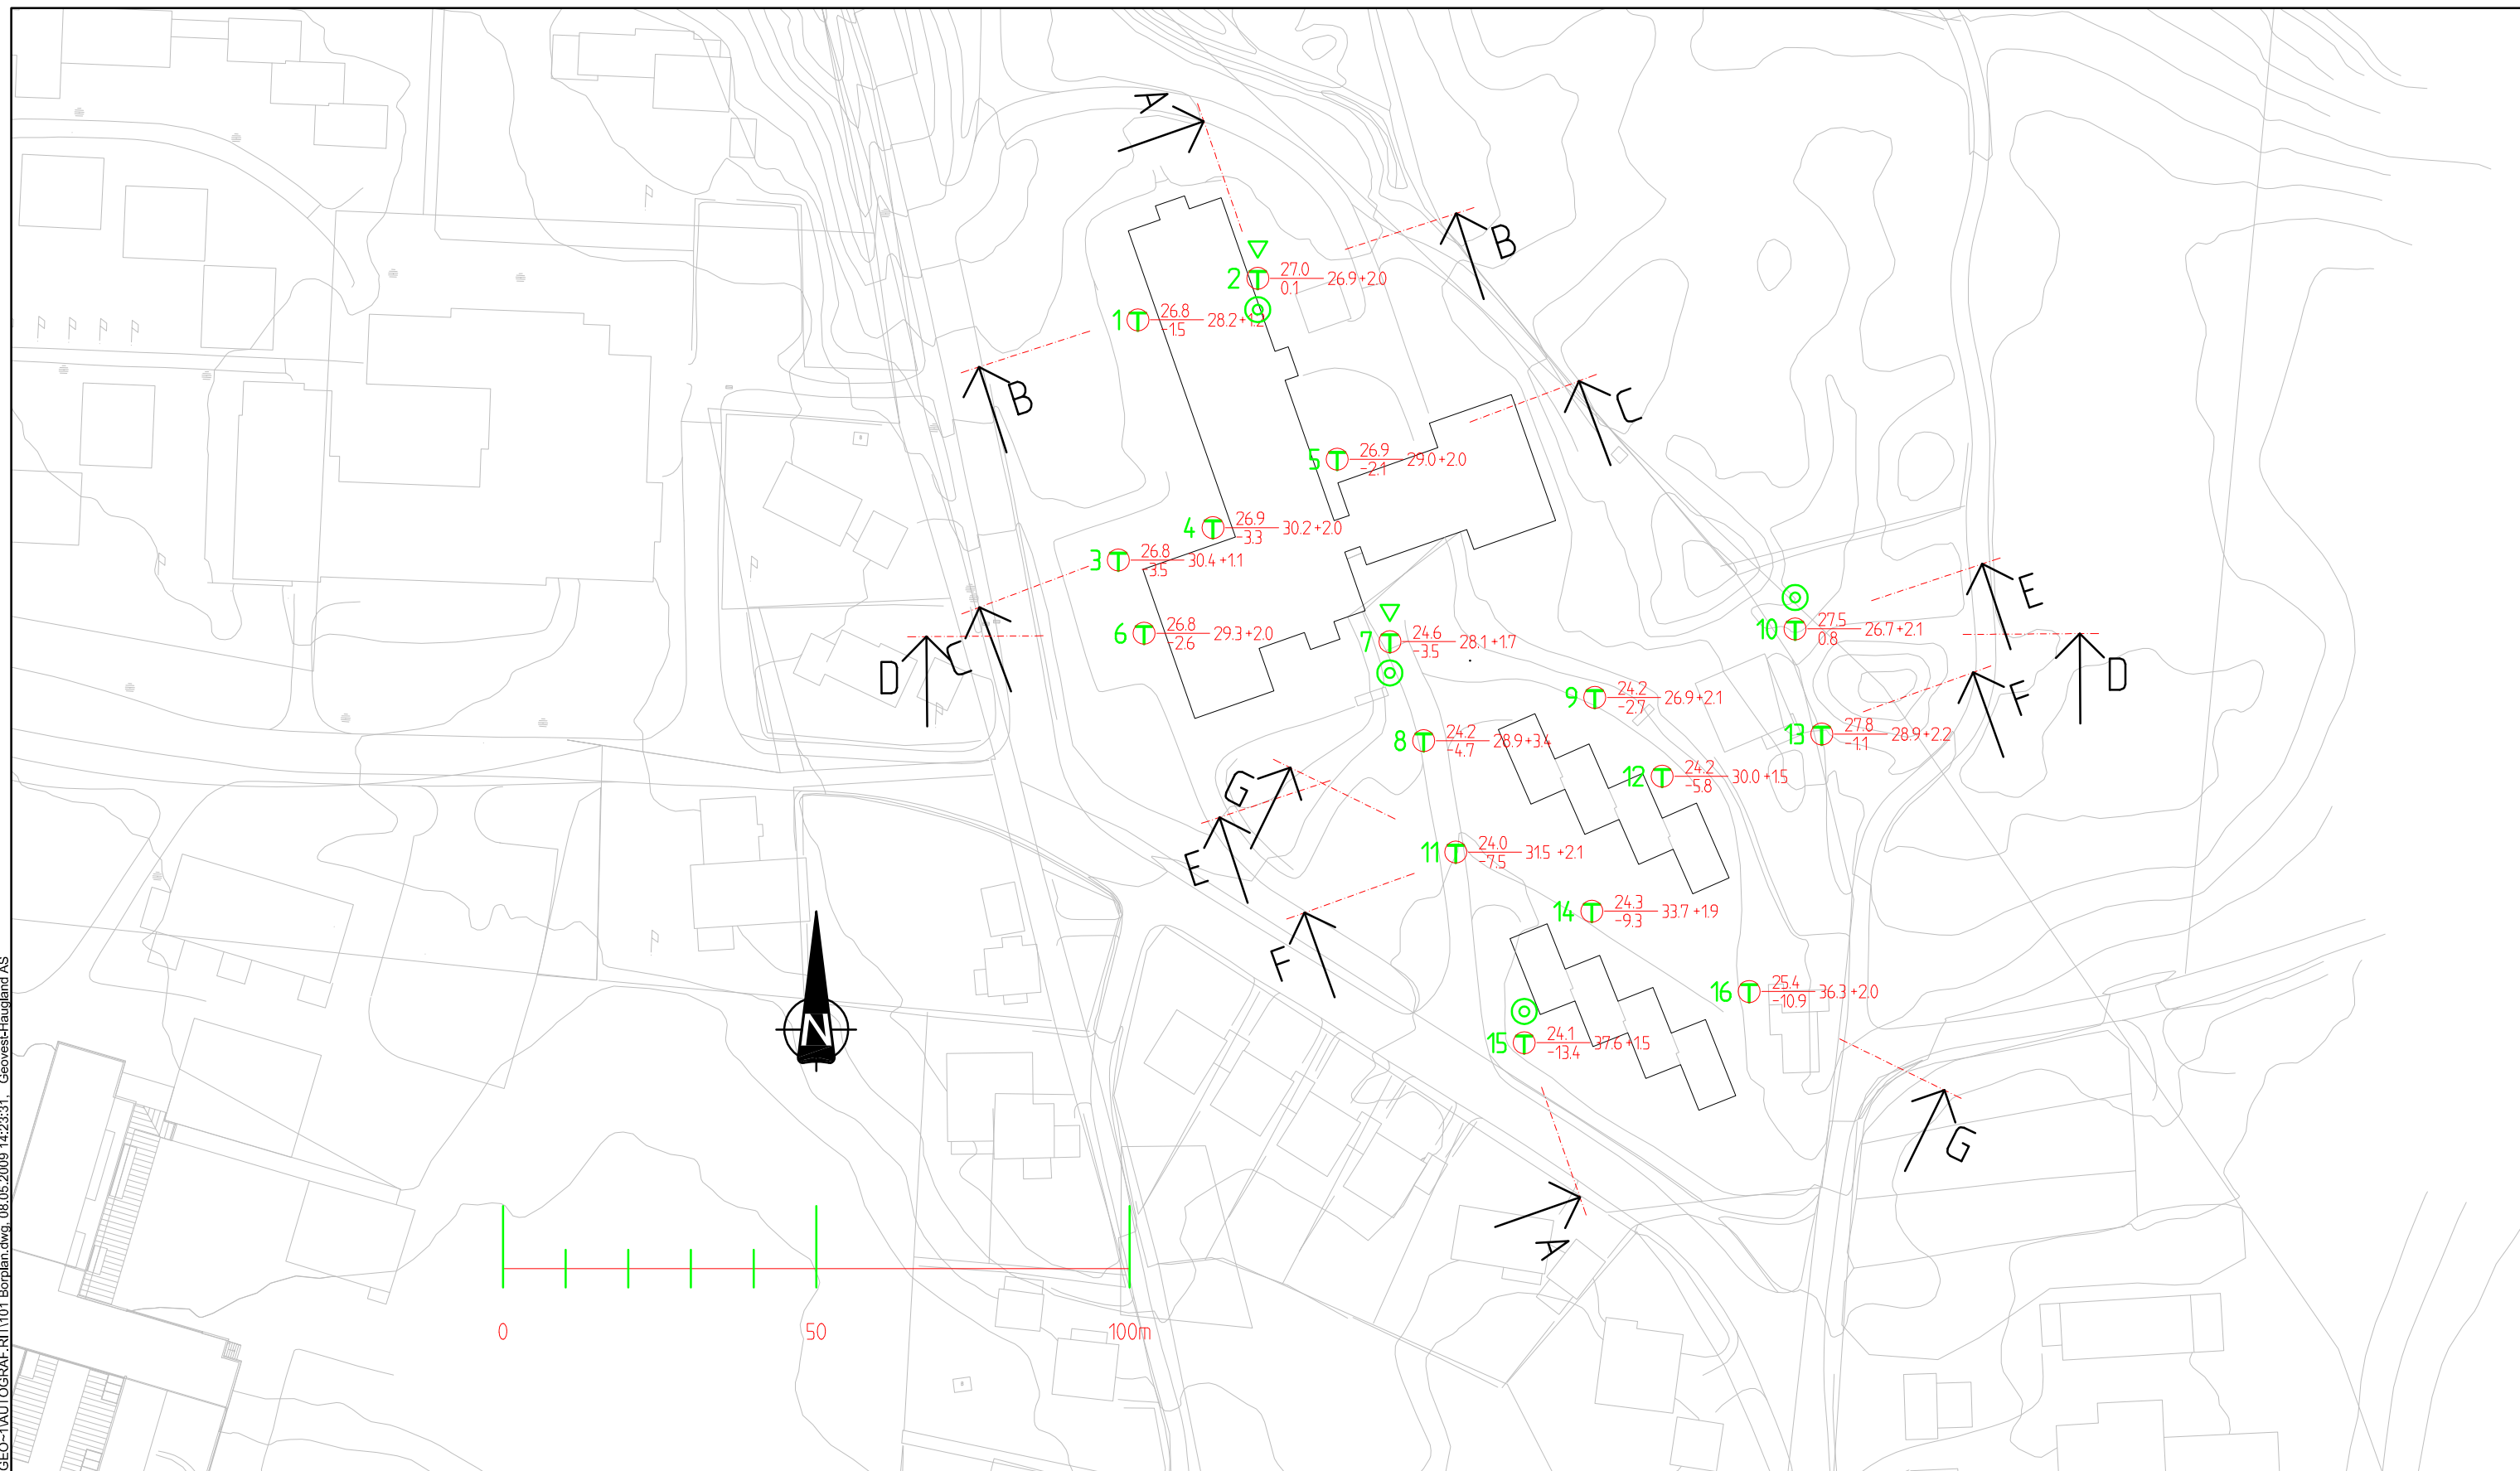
A
B
2 T $\frac{27.0}{0.1}$ 26.9+2.0
1 T $\frac{26.8}{-1.5}$ 28.2+1.2
B
C
5 T $\frac{26.9}{-2.1}$ 29.0+2.0
4 T $\frac{26.9}{-3.3}$ 30.2+2.0
3 T $\frac{26.8}{-3.5}$ 30.4+1.1
6 T $\frac{26.8}{-2.6}$ 29.3+2.0
7 T $\frac{24.6}{-3.5}$ 28.1+1.7
E
10 T $\frac{27.5}{0.8}$ 26.7+2.1
D
C
D
F
9 T $\frac{24.2}{-2.7}$ 26.9+2.1
13 T $\frac{27.8}{-1.1}$ 28.9+2.2
8 T $\frac{24.2}{-4.7}$ 28.9+3.4
12 T $\frac{24.2}{-5.8}$ 30.0+1.5
G
E
11 T $\frac{24.0}{-7.5}$ 31.5+2.1
14 T $\frac{24.3}{-9.3}$ 33.7+1.9
F
N
16 T $\frac{25.4}{-10.9}$ 36.3+2.0
15 T $\frac{24.1}{-13.4}$ 37.6+1.5
G
A
0
50
100m
GEO~1\AUTOGRAF.RIT\101 Borplan.dwg, 08.05.2009 14:23:31, Geovest-Haugland AS